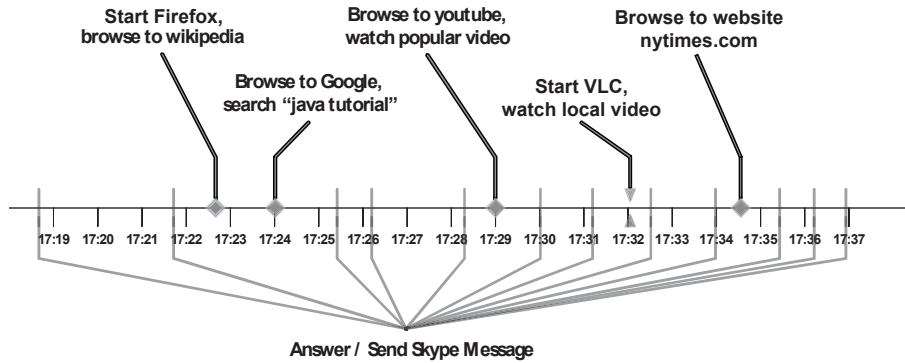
Start Firefox, browse to wikipedia

Browse to Google, search “java tutorial”

Browse to youtube, watch popular video

Start VLC, watch local video

Browse to website nytimes.com

17:19 17:20 17:21 17:22 17:23 17:24 17:25 17:26 17:27 17:28 17:29 17:30 17:31 17:32 17:33 17:34 17:35 17:36 17:37

Answer / Send Skype Message